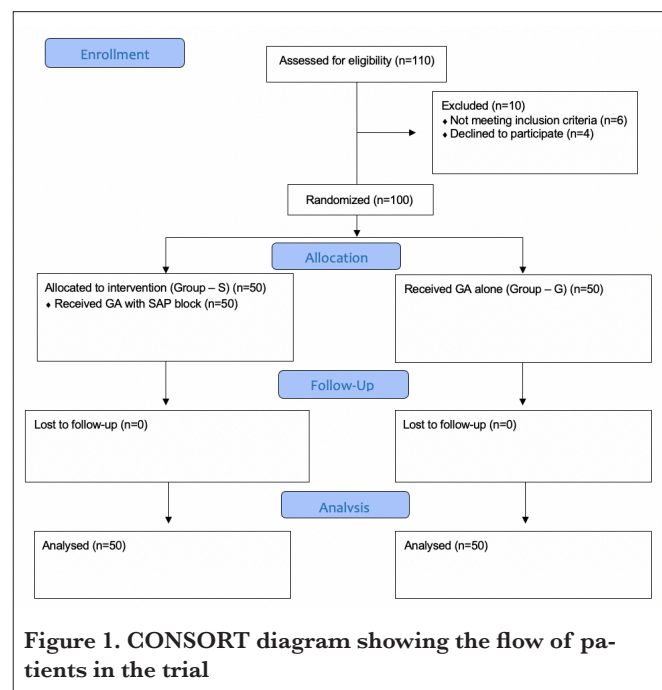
Enrollment

Assessed for eligibility (n=110)

Excluded (n=10)
♦ Not meeting inclusion criteria (n=6)
♦ Declined to participate (n=4)

Randomized (n=100)

Allocation

Allocated to intervention (Group – S) (n=50)
♦ Received GA with SAP block (n=50)

Received GA alone (Group – G) (n=50)

Follow-Up

Lost to follow-up (n=0)

Lost to follow-up (n=0)

Analysis

Analysed (n=50)

Analysed (n=50)

Figure 1. CONSORT diagram showing the flow of patients in the trial